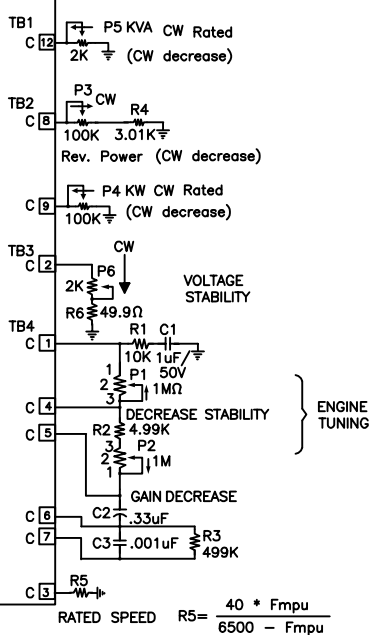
TB1
C 12
P5 KVA CW Rated
2K (CW decrease)

TB2
C 8
P3 CW
R4
100K 3.01K
Rev. Power (CW decrease)

C 9
P4 KW CW Rated
100K (CW decrease)

TB3
C 2
CW
P6
2K
R6 49.9Ω
VOLTAGE STABILITY

TB4
C 1
R1 C1
10K 1uF
50V
1
2 P1
3 1MΩ
C 4
DECREASE STABILITY
C 5
R2 4.99K
3
2 P2
1 1M
GAIN DECREASE
ENGINE TUNING
C 6
C2 .33uF
C 7
C3 .001uF
R3 499K
C 3
R5
RATED SPEED $R5= \frac{40 * Fmpu}{6500 - Fmpu}$